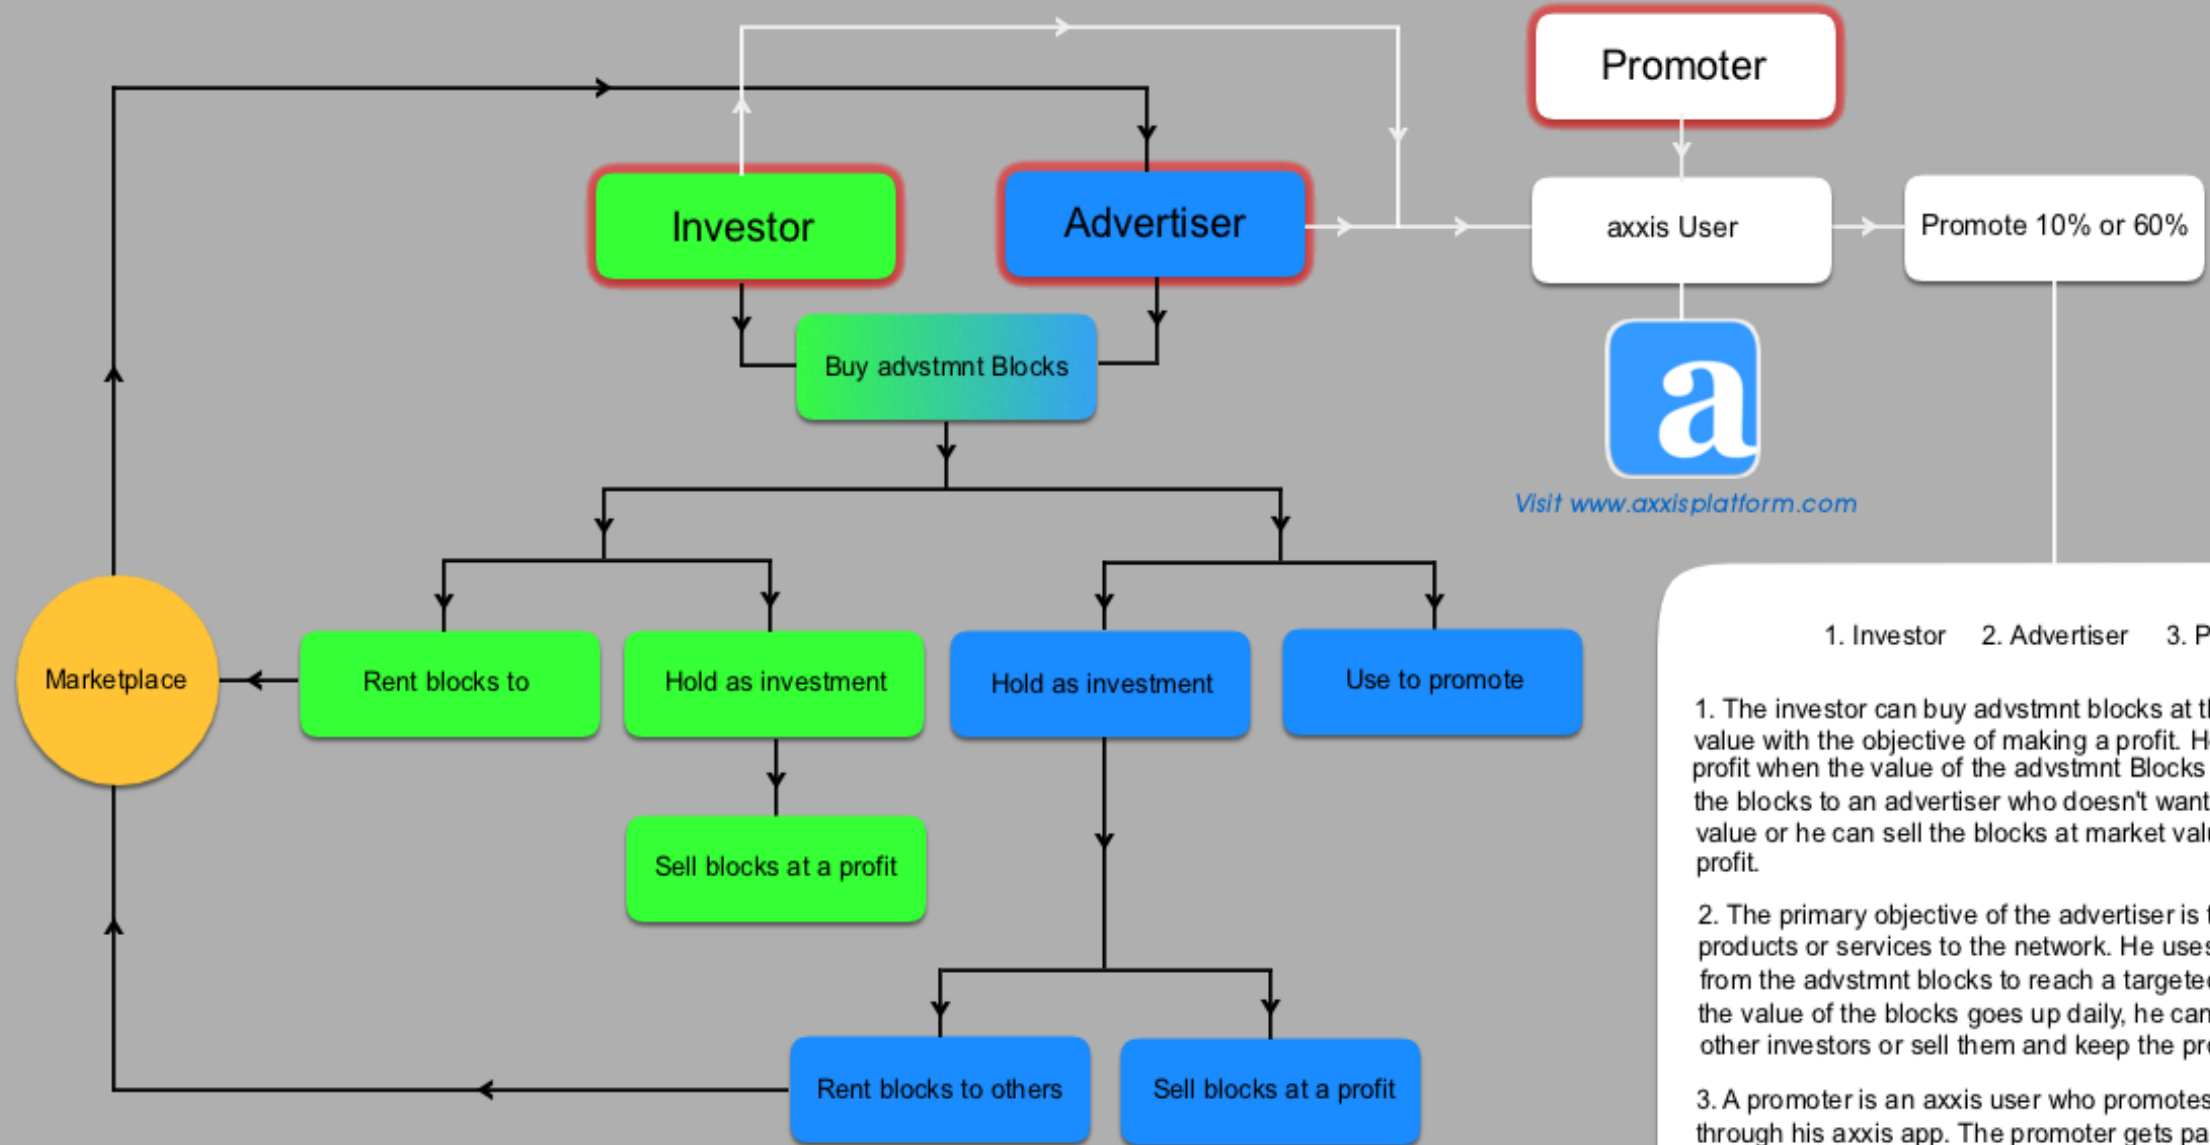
Promoter

Investor

Advertiser

axxis User

Promote 10% or 60%

Buy advstmnt Blocks

a

Visit www.axxisplatform.com

Marketplace

Rent blocks to

Hold as investment

Hold as investment

Use to promote

Sell blocks at a profit

Rent blocks to others

Sell blocks at a profit

1. Investor 2. Advertiser 3. P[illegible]

1. The investor can buy advstmnt blocks at t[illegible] value with the objective of making a profit. H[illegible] profit when the value of the advstmnt Blocks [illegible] the blocks to an advertiser who doesn't want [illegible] value or he can sell the blocks at market valu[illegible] profit.

2. The primary objective of the advertiser is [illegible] products or services to the network. He uses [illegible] from the advstmnt blocks to reach a targete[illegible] the value of the blocks goes up daily, he can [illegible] other investors or sell them and keep the pr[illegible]

3. A promoter is an axxis user who promotes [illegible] through his axxis app. The promoter gets pa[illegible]